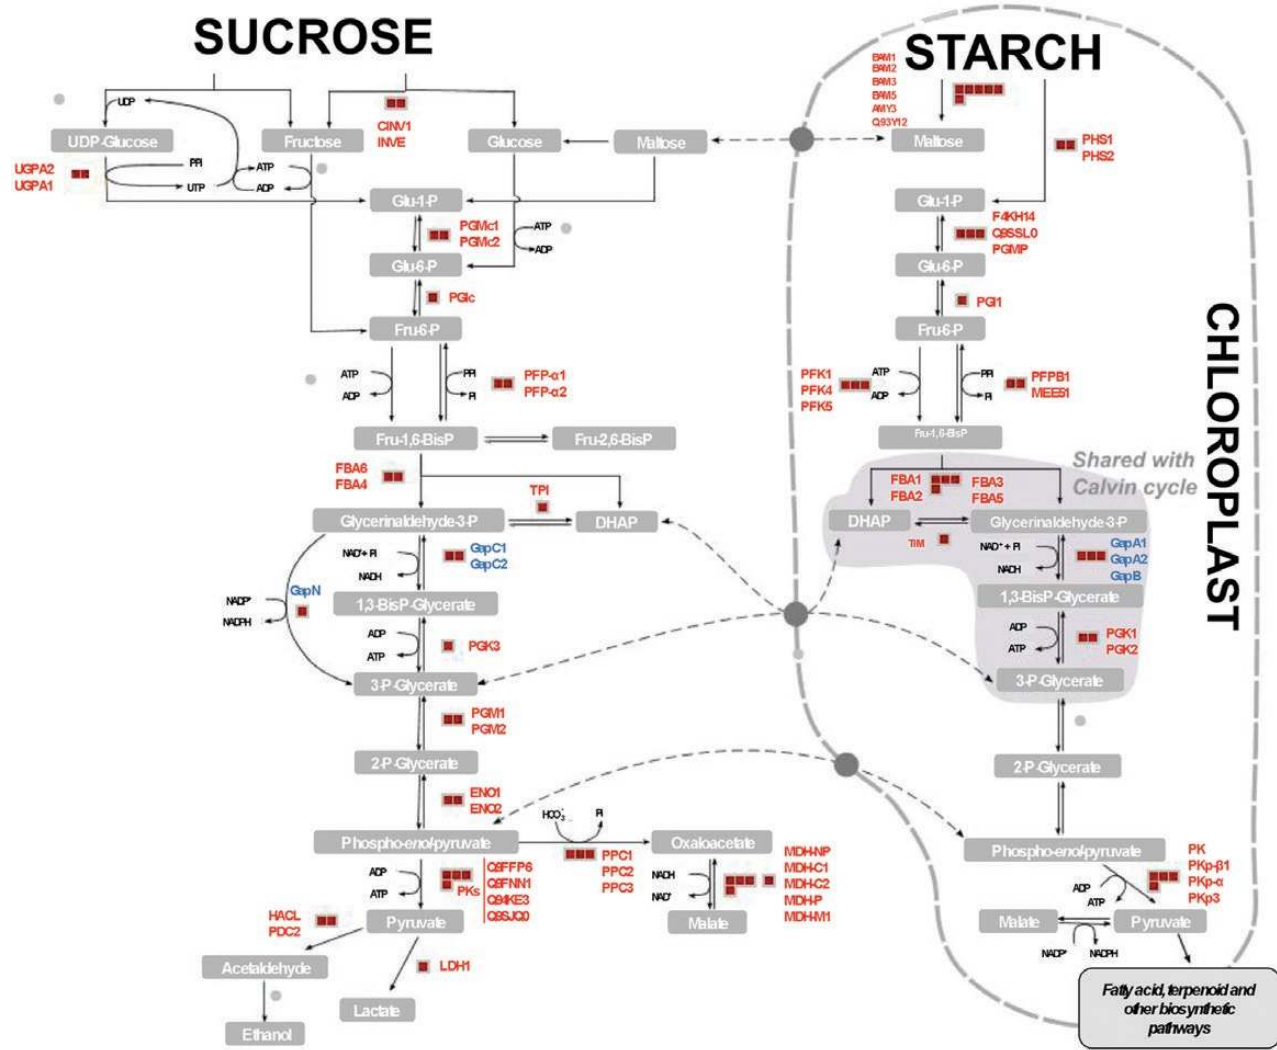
SUCROSE

STARCH

CHLOROPLAST

UDP

UDP-Glucose

Fructose

Glucose

Maltose

Maltose

CINV1
INVE

BAM1
BAM2
BAM3
BAM5
AMY3
Q93Y12

PHS1
PHS2

UGPA2
UGPA1

PPi

UTP

ATP

ADP

Glu-1-P

Glu-1-P

PGMc1
PGMc2

ATP

ADP

F4KH14
Q9SSL0
PGMP

Glu-6-P

Glu-6-P

PGIc

PGI1

Fru-6-P

Fru-6-P

ATP

ADP

PPi

Pi

PFP-α1
PFP-α2

PFK1
PFK4
PFK5

ATP

ADP

PPi

Pi

PFPB1
MEE51

Fru-1,6-BisP

Fru-2,6-BisP

Fru-1,6-BisP

FBA6
FBA4

TPI

FBA1
FBA2

FBA3
FBA5

Shared with Calvin cycle

Glycerinaldehyde-3-P

DHAP

DHAP

Glycerinaldehyde-3-P

TIM

NAD⁺+ Pi

NADH

GapC1
GapC2

NAD⁺+ Pi

NADH

GapA1
GapA2
GapB

NADP⁺

NADPH

GapN

1,3-BisP-Glycerate

1,3-BisP-Glycerate

ADP

ATP

PGK3

ADP

ATP

PGK1
PGK2

3-P-Glycerate

3-P-Glycerate

PGM1
PGM2

2-P-Glycerate

2-P-Glycerate

ENO1
ENO2

$HCO_3^-$

Pi

Phospho-enol-pyruvate

PPC1
PPC2
PPC3

Oxaloacetate

NADH

NAD⁺

MDH-NP
MDH-C1
MDH-C2
MDH-P
MDH-M1

Phospho-enol-pyruvate

PK
PKp-β1
PKp-α
PKp3

ADP

ATP

PKs

Q8FFP6
Q8FNN1
Q94KE3
Q9SJQ0

ADP

ATP

HACL
PDC2

Pyruvate

Malate

Malate

Pyruvate

NADP⁺

NADPH

Acetaldehyde

LDH1

Lactate

Ethanol

Fatty acid, terpenoid and other biosynthetic pathways